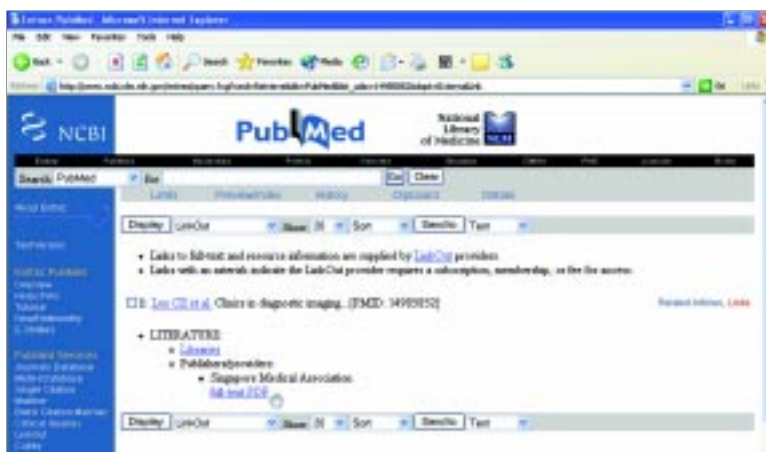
Entrez PubMed - Microsoft Internet Explorer
File Edit View Favorites Tools Help
Back Search Favorites Media
Address http://www.ncbi.nlm.nih.gov/entrez/query.fcgi?cmd=Retrieve&db=PubMed&list_uids=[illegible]&dopt=ExternalLink
Go Links

NCBI
PubMed
National Library of Medicine NLM

Entrez PubMed Nucleotide Protein Genome Structure PMC Journals Books
Search PubMed for Go Clear
Limits Preview/Index History Clipboard Details

Entrez PubMed
PubMed Services
Journals Database
MeSH Database
Single Citation Matcher
Batch Citation Matcher
Clinical Queries
LinkOut
Cubby

Display LinkOut Show 20 Sort Send to Text

• Links to full-text and resource information are supplied by LinkOut providers.
• Links with an asterisk indicate the LinkOut provider requires a subscription, membership, or fee for access.

1: Lee CH et al. Clinics in diagnostic imaging. [PMID: 14959852]
Related Articles, Links

• LITERATURE
◦ Libraries
◦ Publishers/providers
▪ Singapore Medical Association
full-text PDF

Display LinkOut Show 20 Sort Send to Text